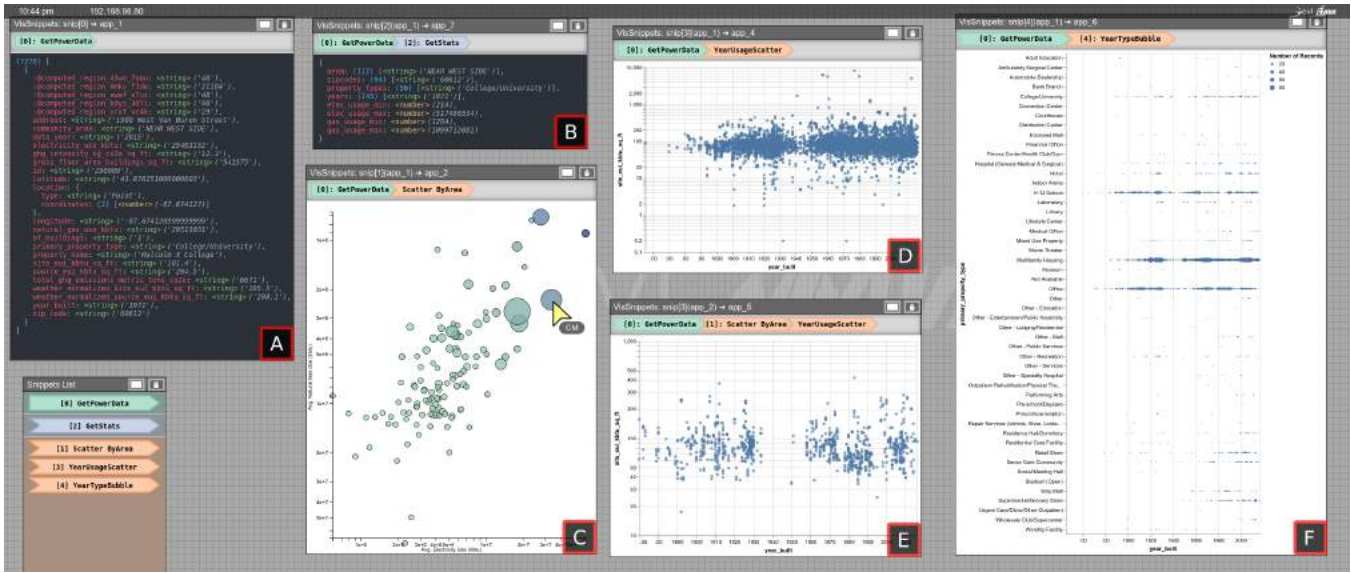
10:44 pm 192.168.98.80

VisSnippets: snip[0] → app_1
[0]: GetPowerData
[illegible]

A

VisSnippets: snip[2](app_1) → app_7
[0]: GetPowerData [2]: GetStats
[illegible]

B

VisSnippets: snip[1](app_1) → app_2
[0]: GetPowerData Scatter ByArea
CM
C

VisSnippets: snip[3](app_1) → app_4
[0]: GetPowerData YearUsageScatter
year_built
D

VisSnippets: snip[3](app_2) → app_5
[0]: GetPowerData [1]: Scatter ByArea YearUsageScatter
year_built
E

VisSnippets: snip[4](app_1) → app_6
[0]: GetPowerData [4]: YearTypeBubble
Number of Records
primary_property_type
year_built
F

Snippets List
[0] GetPowerData
[2] GetStats
[1] Scatter ByArea
[3] YearUsageScatter
[4] YearTypeBubble